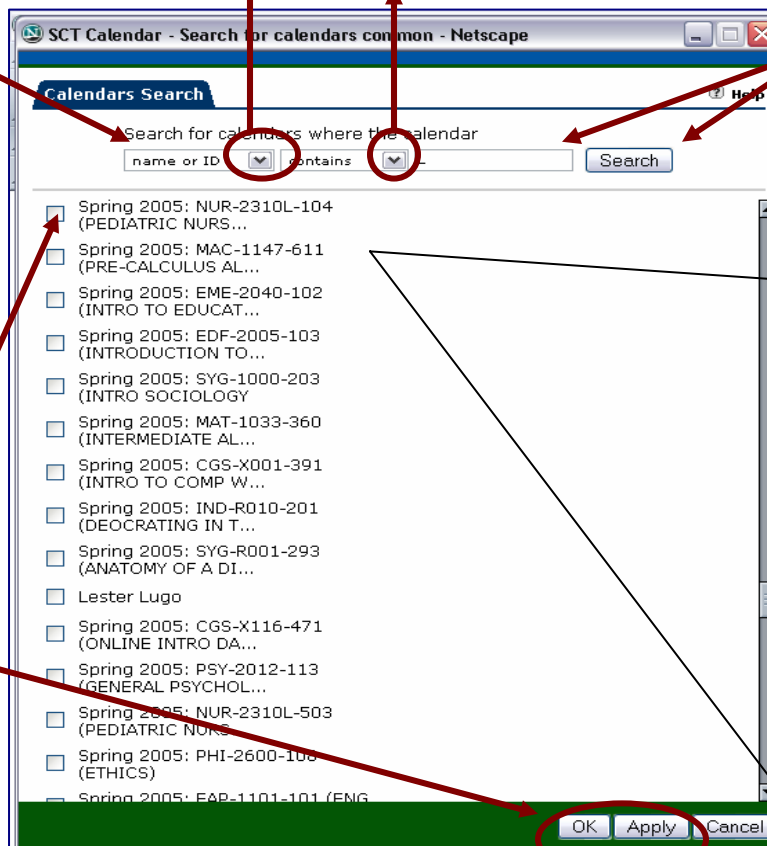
SCT Calendar - Search for calendars common - Netscape

Calendars Search

Help

Search for calendars where the calendar

name or ID

contains

L

Search

Spring 2005: NUR-2310L-104 (PEDIATRIC NURS...

Spring 2005: MAC-1147-611 (PRE-CALCULUS AL...

Spring 2005: EME-2040-102 (INTRO TO EDUCAT...

Spring 2005: EDF-2005-103 (INTRODUCTION TO...

Spring 2005: SYG-1000-203 (INTRO SOCIOLOGY

Spring 2005: MAT-1033-360 (INTERMEDIATE AL...

Spring 2005: CGS-X001-391 (INTRO TO COMP W...

Spring 2005: IND-R010-201 (DEOCRATING IN T...

Spring 2005: SYG-R001-293 (ANATOMY OF A DI...

Lester Lugo

Spring 2005: CGS-X116-471 (ONLINE INTRO DA...

Spring 2005: PSY-2012-113 (GENERAL PSYCHOL...

Spring 2005: NUR-2310L-503 (PEDIATRIC NURS...

Spring 2005: PHI-2600-108 (ETHICS)

Spring 2005: EAP-1101-101 (ENG

OK

Apply

Cancel